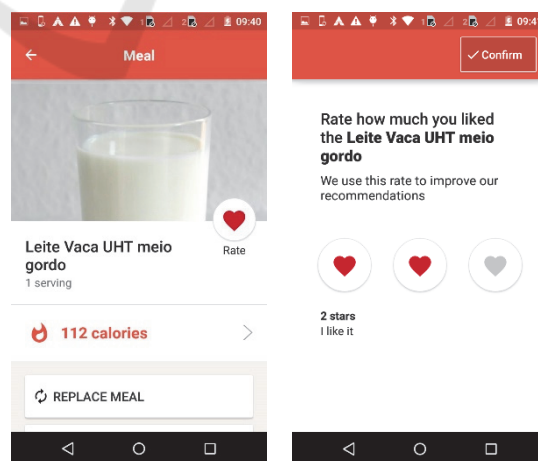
09:40

Meal

Rate

Leite Vaca UHT meio gordo

1 serving

112 calories

REPLACE MEAL

09:4

Confirm

Rate how much you liked the **Leite Vaca UHT meio gordo**

We use this rate to improve our recommendations

2 stars

I like it